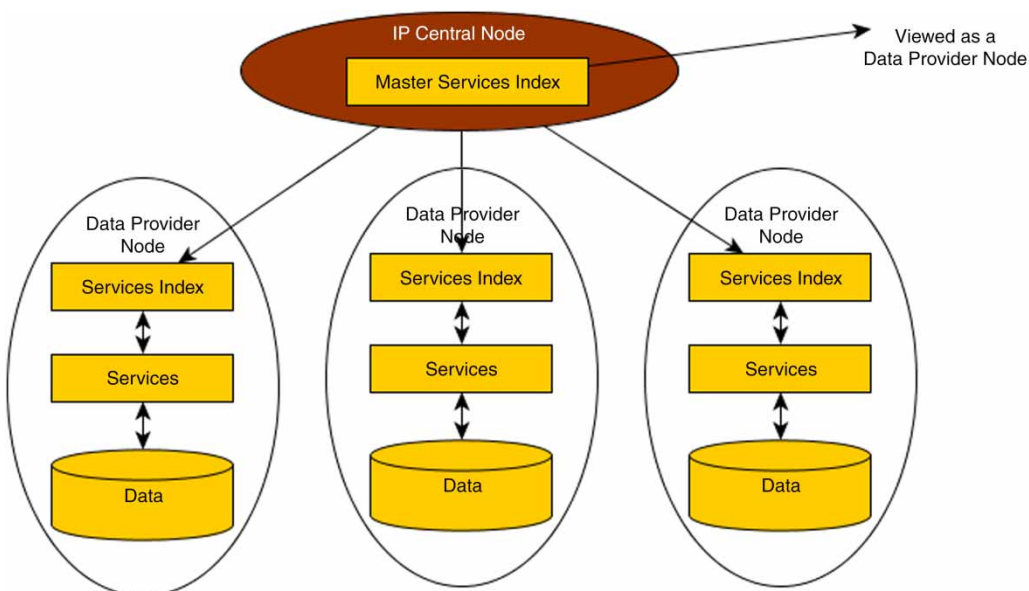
IP Central Node

Master Services Index

Viewed as a Data Provider Node

Data Provider Node

Services Index

Services

Data

Data Provider Node

Services Index

Services

Data

Data Provider Node

Services Index

Services

Data